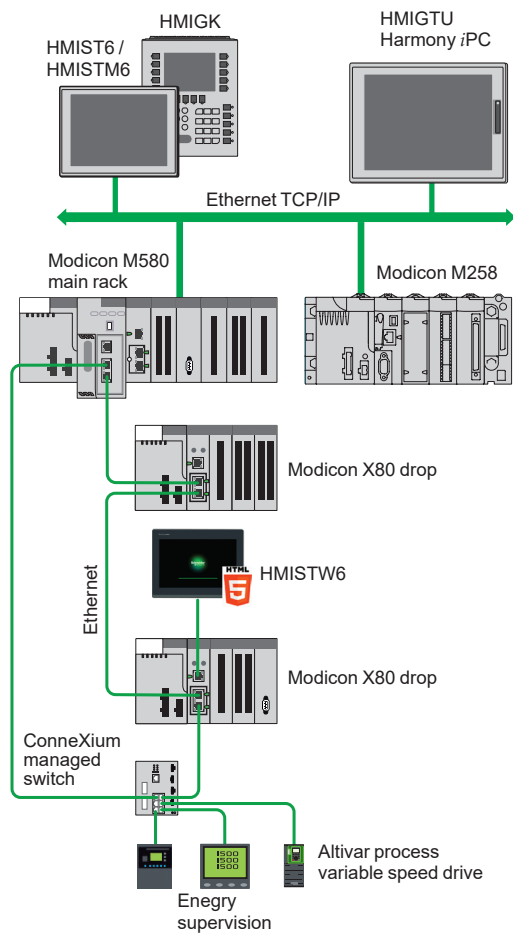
HMIGK

HMIST6 / HMISTM6

HMIGTU Harmony iPC

Ethernet TCP/IP

Modicon M580 main rack

Modicon M258

Modicon X80 drop

HTML 5

HMISTW6

Ethernet

Modicon X80 drop

ConneXium managed switch

1500
1500
1500

Altivar process variable speed drive

Energy supervision